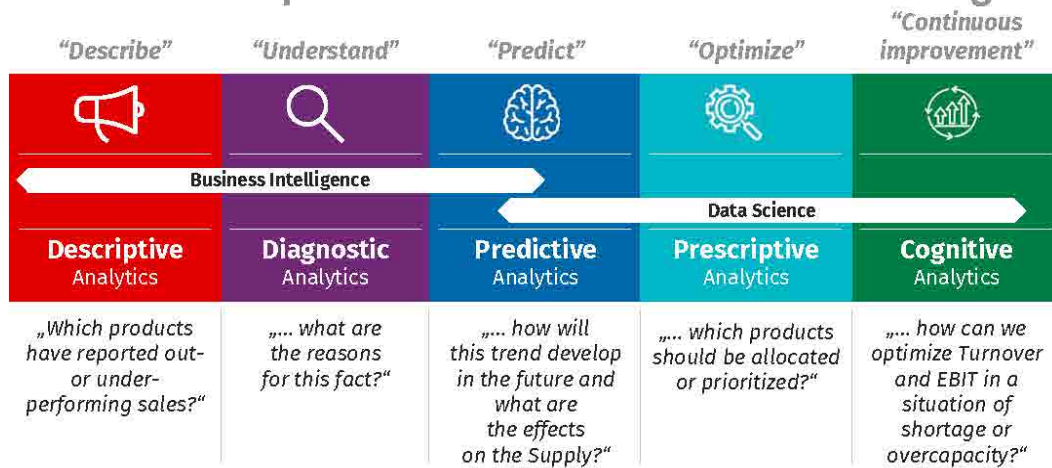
"Describe"

"Understand"

"Predict"

"Optimize"

"Continuous improvement"

Business Intelligence

Data Science

Descriptive Analytics

Diagnostic Analytics

Predictive Analytics

Prescriptive Analytics

Cognitive Analytics

„Which products have reported out- or under-performing sales?"

„... what are the reasons for this fact?"

„... how will this trend develop in the future and what are the effects on the Supply?"

„... which products should be allocated or prioritized?"

„... how can we optimize Turnover and EBIT in a situation of shortage or overcapacity?"